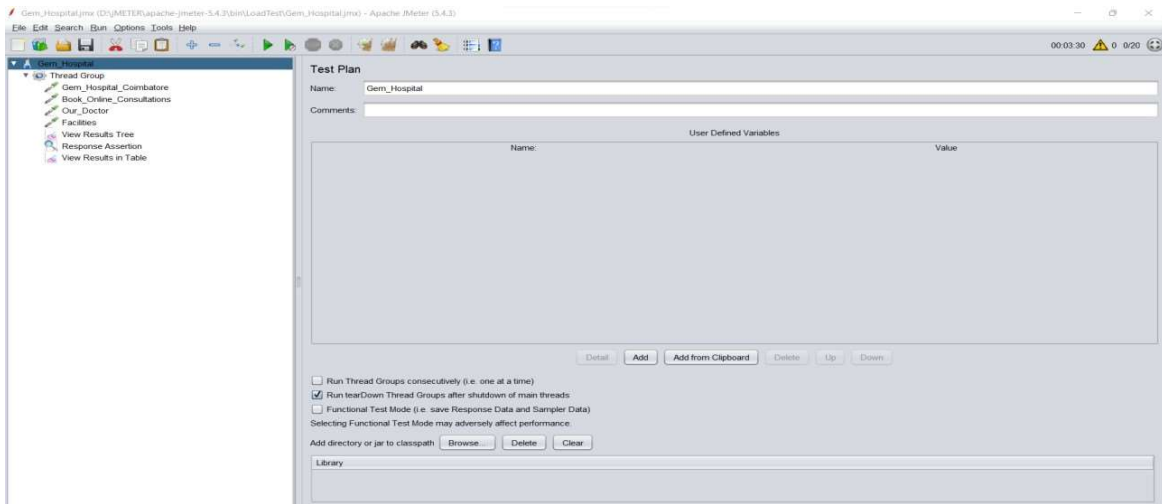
Gem_Hospital.jmx (D:\JMETER\apache-jmeter-5.4.3\bin\LoadTest\Gem_Hospital.jmx) - Apache JMeter (5.4.3)

File Edit Search Run Options Tools Help

00:03:30 0 0/20

Gem_Hospital
Thread Group
Gem_Hospital_Coimbatore
Book_Online_Consultations
Our_Doctor
Facilities
View Results Tree
Response Assertion
View Results in Table

Test Plan

Name: Gem_Hospital

Comments:

User Defined Variables

| Name: | Value |
|---|---|

Detail Add Add from Clipboard Delete Up Down

Run Thread Groups consecutively (i.e. one at a time)

Run tearDown Thread Groups after shutdown of main threads

Functional Test Mode (i.e. save Response Data and Sampler Data)

Selecting Functional Test Mode may adversely affect performance.

Add directory or jar to classpath Browse... Delete Clear

Library